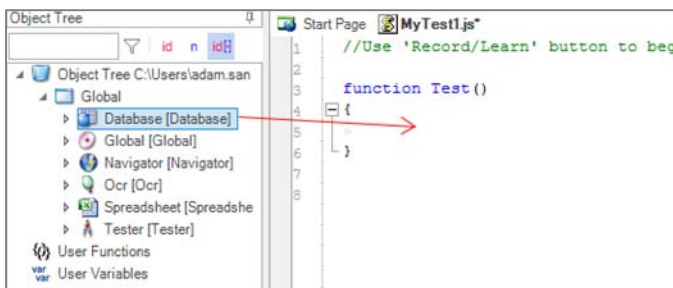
Object Tree

id n id

Object Tree C:\Users\adam.san
Global
Database [Database]
Global [Global]
Navigator [Navigator]
Ocr [Ocr]
Spreadsheet [Spreadshe
Tester [Tester]
User Functions
User Variables

Start Page MyTest1.js*

1 //Use 'Record/Learn' button to beg
2
3 function Test()
4 {
5
6 }
7
8